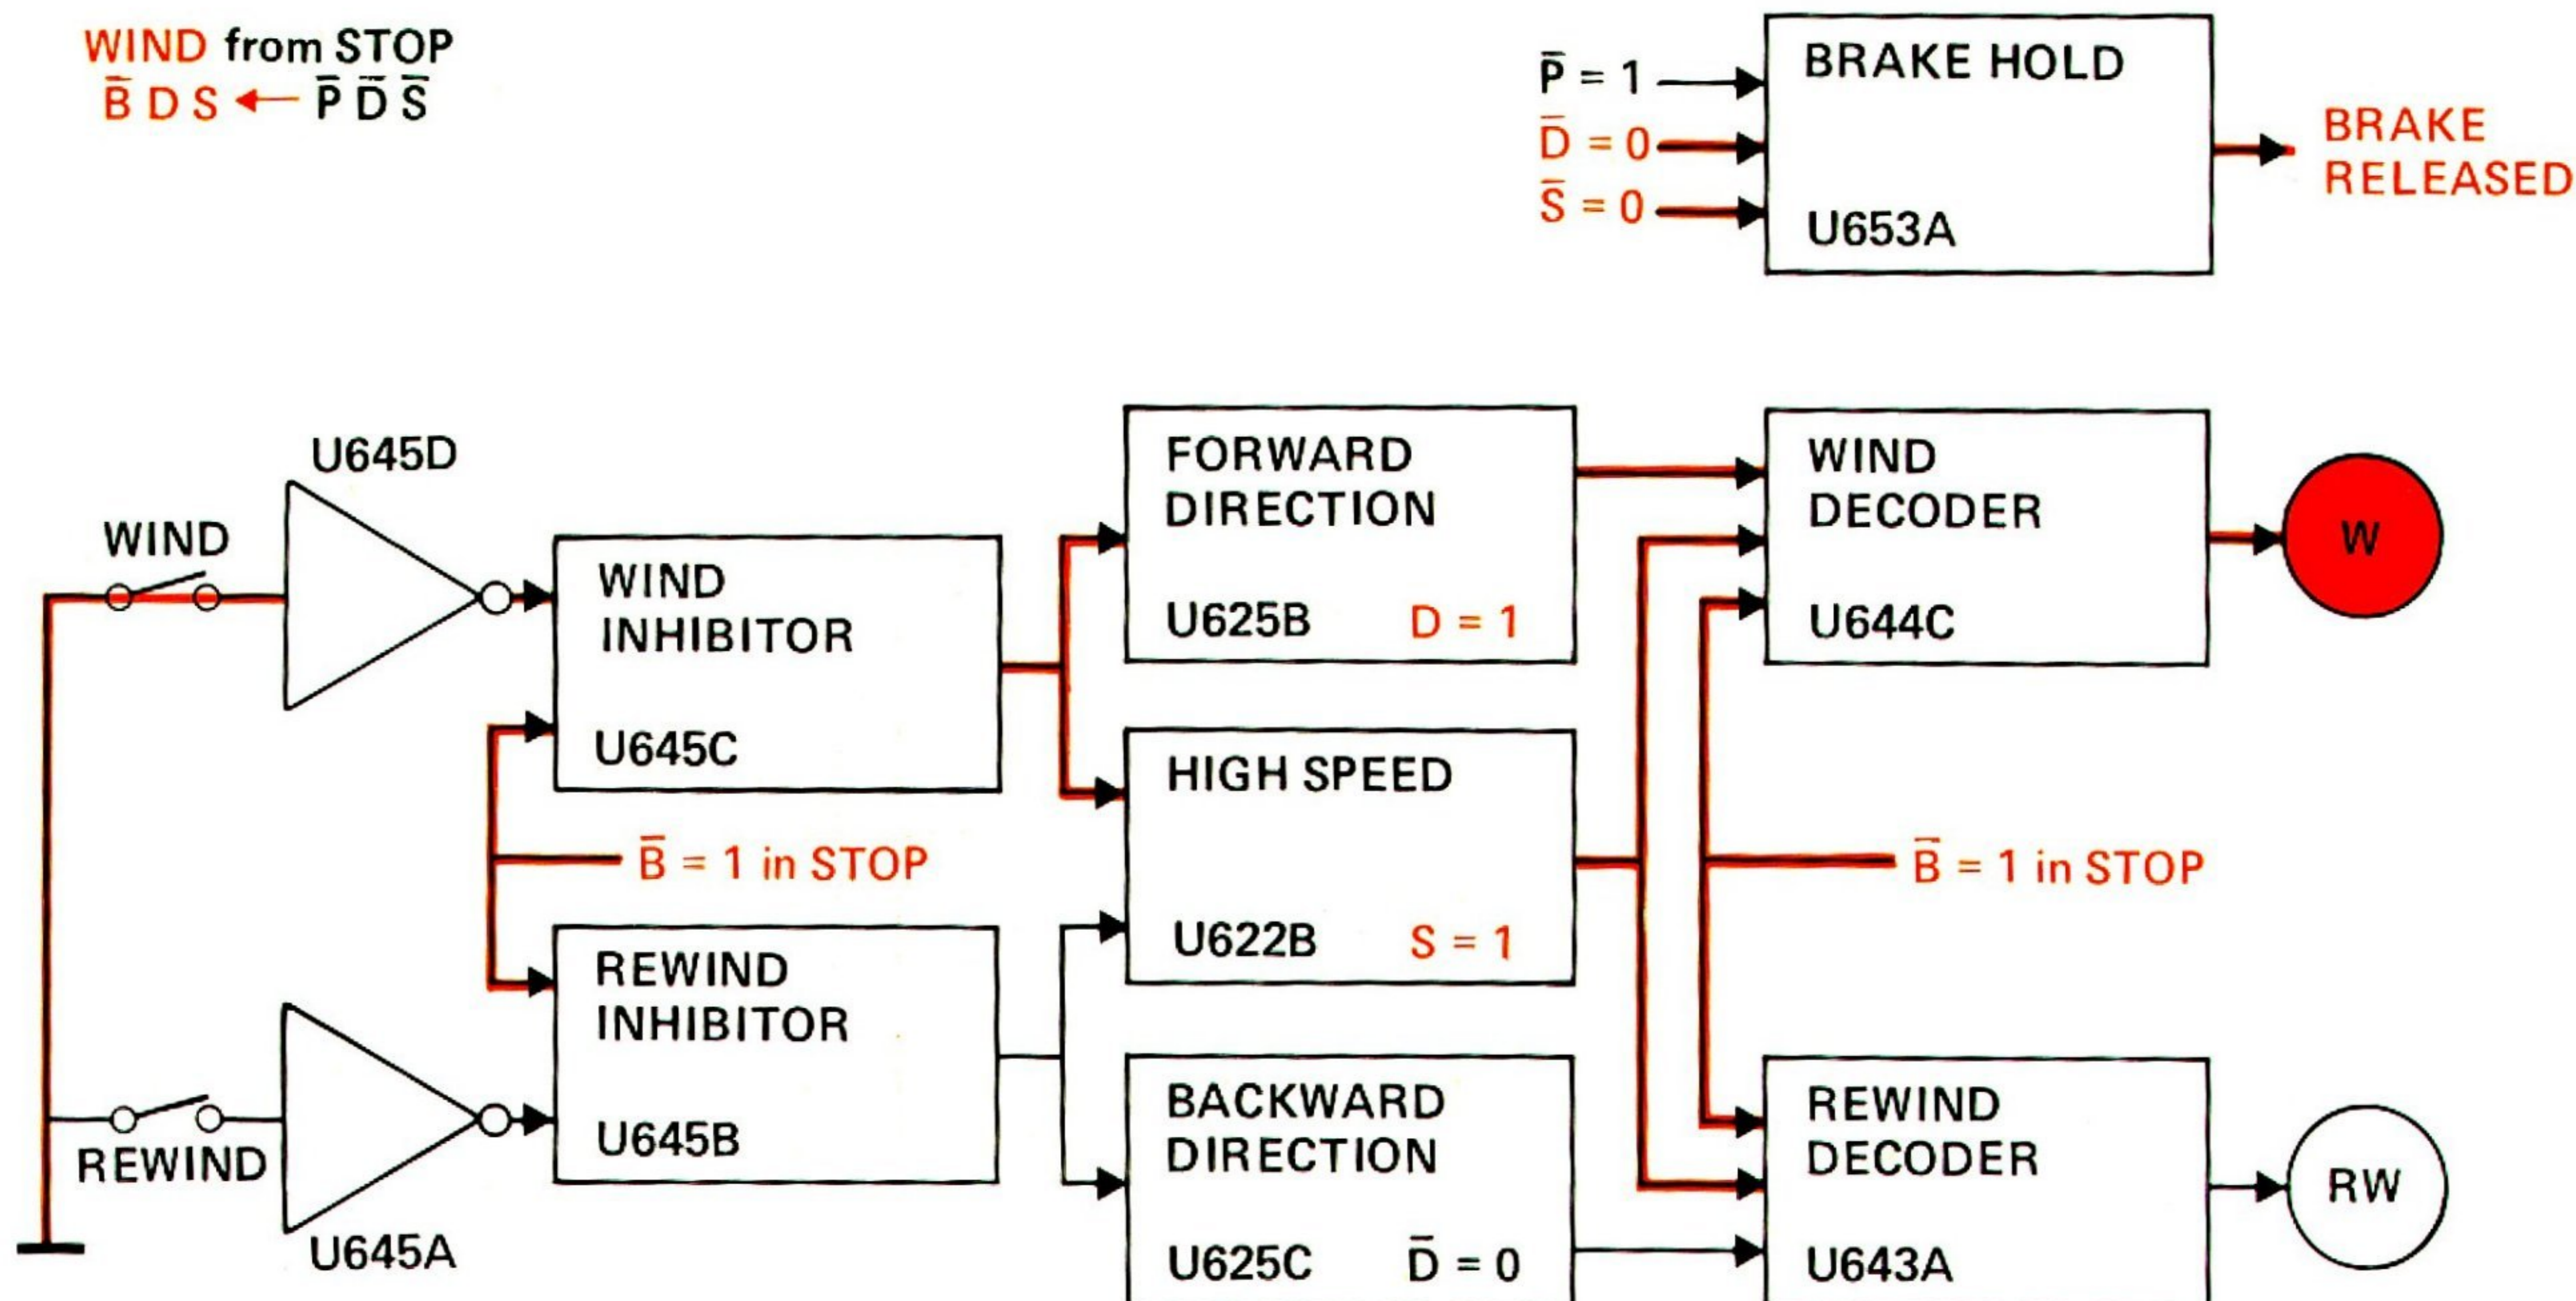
WIND from STOP
$\bar{B}$ D S ← $\bar{P}$ $\bar{D}$ $\bar{S}$

$\bar{P}$ = 1
$\bar{D}$ = 0
$\bar{S}$ = 0

BRAKE HOLD

U653A

BRAKE RELEASED

U645D

WIND

WIND INHIBITOR

U645C

FORWARD DIRECTION

U625B D = 1

WIND DECODER

U644C

W

HIGH SPEED

U622B S = 1

$\bar{B}$ = 1 in STOP

$\bar{B}$ = 1 in STOP

REWIND INHIBITOR

U645B

REWIND

U645A

BACKWARD DIRECTION

U625C $\bar{D}$ = 0

REWIND DECODER

U643A

RW